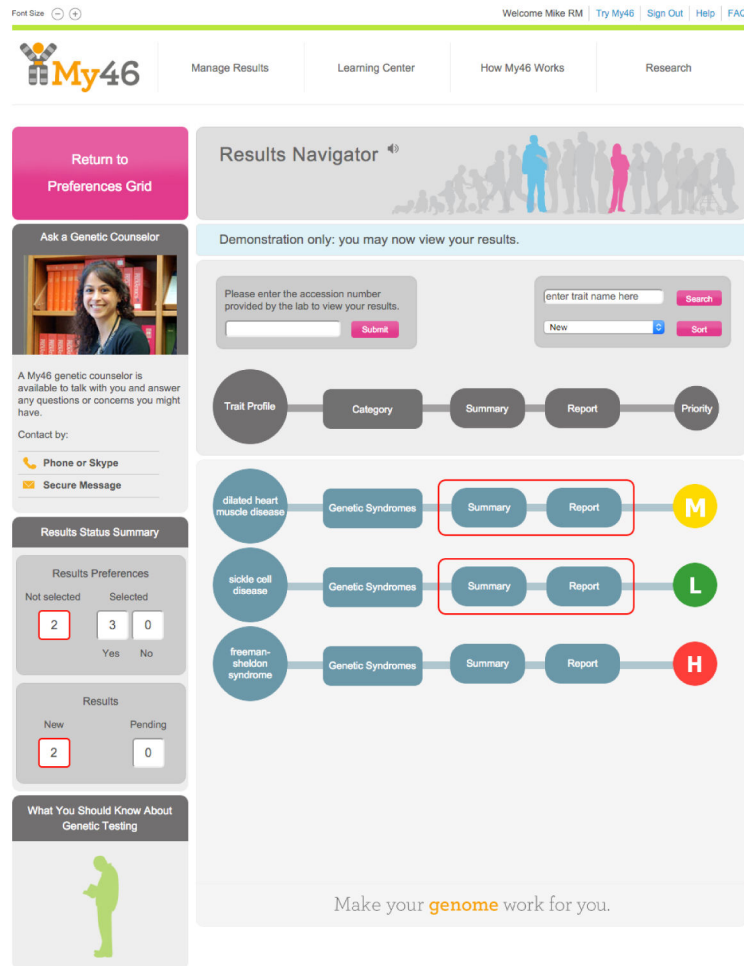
Font Size

Welcome Mike RM | Try My46 | Sign Out | Help | FAQ

My46

Manage Results

Learning Center

How My46 Works

Research

Return to Preferences Grid

Ask a Genetic Counselor

A My46 genetic counselor is available to talk with you and answer any questions or concerns you might have.

Contact by:

Phone or Skype

Secure Message

Results Status Summary

Results Preferences

Not selected

Selected

2

3

0

Yes

No

Results

New

Pending

2

0

What You Should Know About Genetic Testing

Results Navigator

Demonstration only: you may now view your results.

Please enter the accession number provided by the lab to view your results.

Submit

enter trait name here

Search

New

Sort

Trait Profile

Category

Summary

Report

Priority

dilated heart muscle disease

Genetic Syndromes

Summary

Report

M

sickle cell disease

Genetic Syndromes

Summary

Report

L

freeman-sheldon syndrome

Genetic Syndromes

Summary

Report

H

Make your genome work for you.